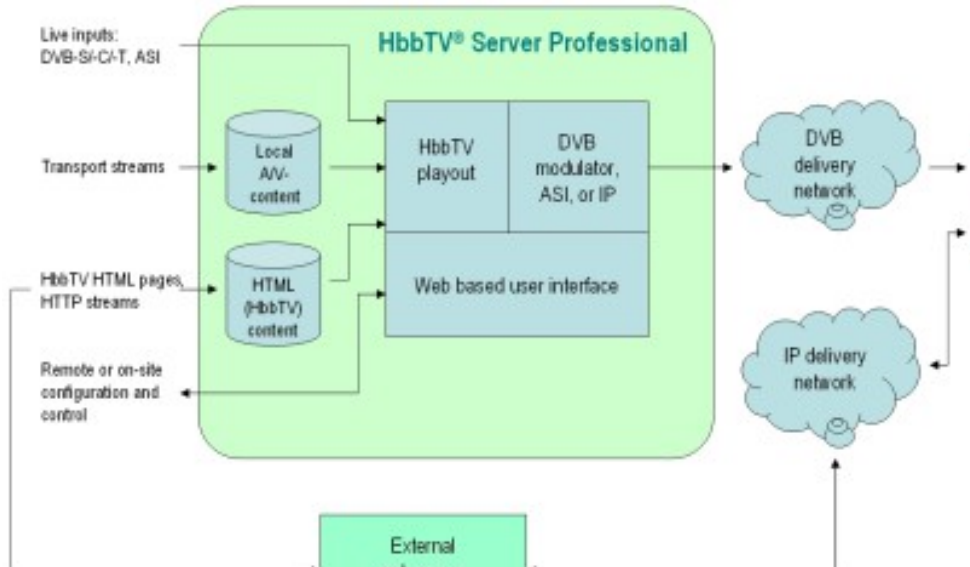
HbbTV® Server Professional

Live inputs: DVB-S/-C/-T, ASI

Transport streams

HbbTV HTML pages, HTTP streams

Remote or on-site configuration and control

Local A/V-content

HTML (HbbTV) content

HbbTV playout

DVB modulator, ASI, or IP

Web based user interface

DVB delivery network

IP delivery network

External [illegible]